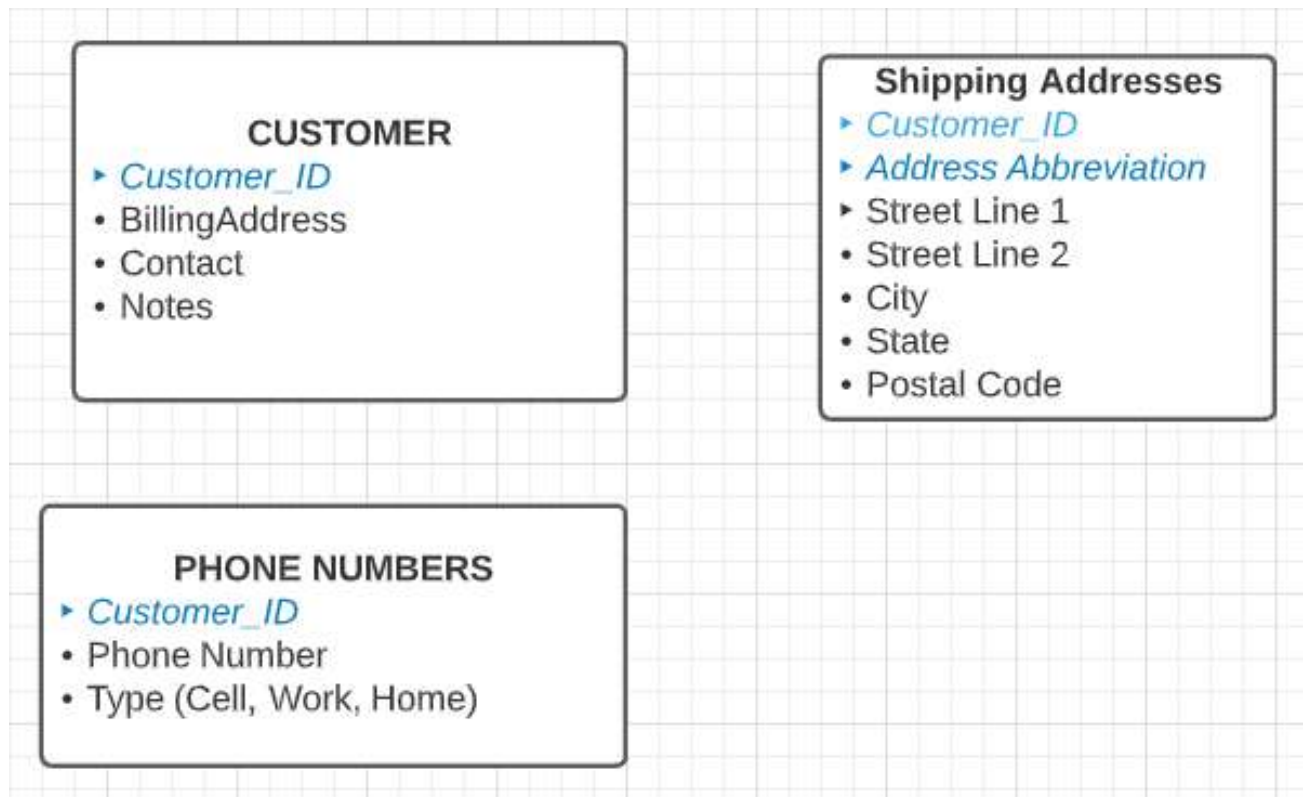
CUSTOMER
- Customer_ID
- BillingAddress
- Contact
- Notes

Shipping Addresses
- Customer_ID
- Address Abbreviation
- Street Line 1
- Street Line 2
- City
- State
- Postal Code

PHONE NUMBERS
- Customer_ID
- Phone Number
- Type (Cell, Work, Home)